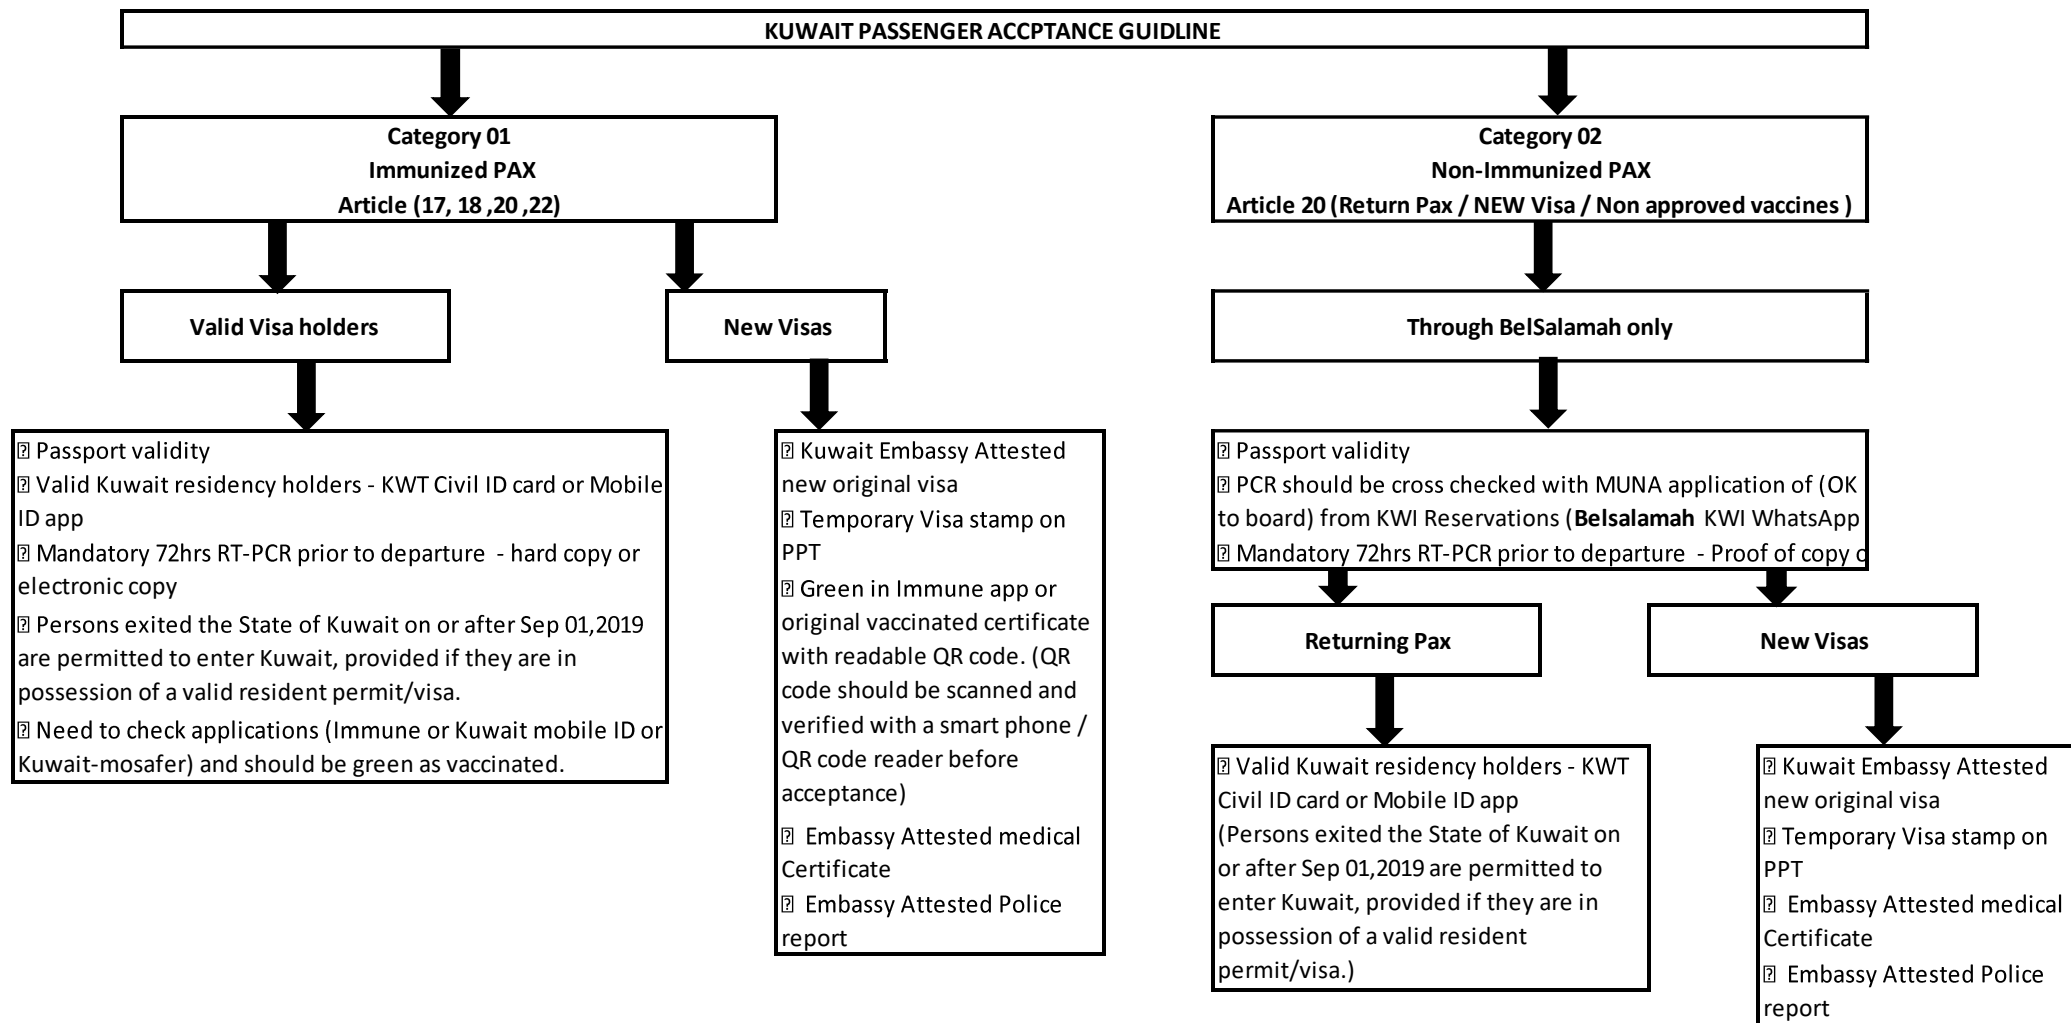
KUWAIT PASSENGER ACCPTANCE GUIDLINE

Category 01
Immunized PAX
Article (17, 18 ,20 ,22)

Category 02
Non-Immunized PAX
Article 20 (Return Pax / NEW Visa / Non approved vaccines )

Valid Visa holders

New Visas

Through BelSalamah only

 Passport validity
 Valid Kuwait residency holders - KWT Civil ID card or Mobile ID app
 Mandatory 72hrs RT-PCR prior to departure - hard copy or electronic copy
 Persons exited the State of Kuwait on or after Sep 01,2019 are permitted to enter Kuwait, provided if they are in possession of a valid resident permit/visa.
 Need to check applications (Immune or Kuwait mobile ID or Kuwait-mosafer) and should be green as vaccinated.

 Kuwait Embassy Attested new original visa
 Temporary Visa stamp on PPT
 Green in Immune app or original vaccinated certificate with readable QR code. (QR code should be scanned and verified with a smart phone / QR code reader before acceptance)
 Embassy Attested medical Certificate
 Embassy Attested Police report

 Passport validity
 PCR should be cross checked with MUNA application of (OK to board) from KWI Reservations (Belsalamah KWI WhatsApp
 Mandatory 72hrs RT-PCR prior to departure - Proof of copy o

Returning Pax

New Visas

 Valid Kuwait residency holders - KWT Civil ID card or Mobile ID app
(Persons exited the State of Kuwait on or after Sep 01,2019 are permitted to enter Kuwait, provided if they are in possession of a valid resident permit/visa.)

 Kuwait Embassy Attested new original visa
 Temporary Visa stamp on PPT
 Embassy Attested medical Certificate
 Embassy Attested Police report